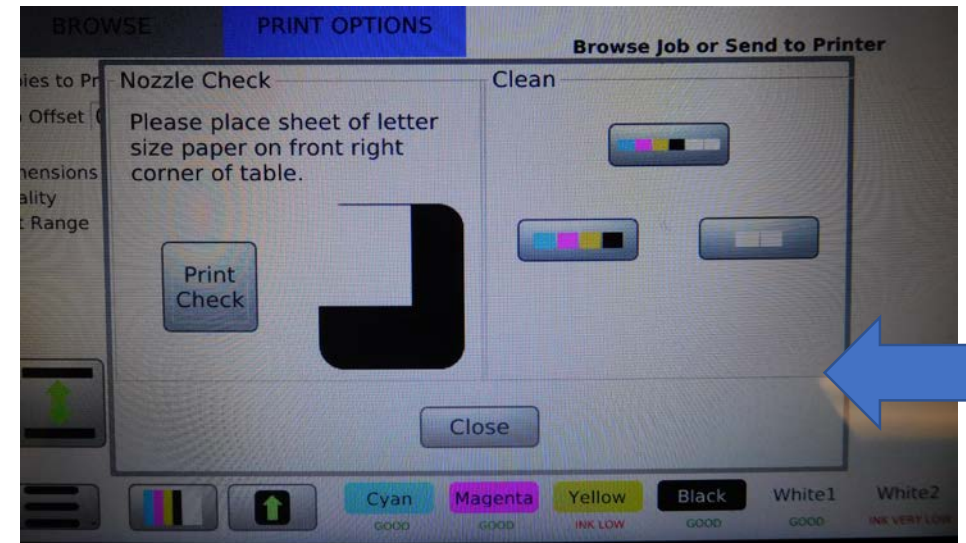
BROWSE PRINT OPTIONS

Browse Job or Send to Printer

pies to Pr

Offset

nensions

ality

Range

Nozzle Check

Please place sheet of letter size paper on front right corner of table.

Print Check

Clean

Close

Cyan GOOD

Magenta GOOD

Yellow INK LOW

Black GOOD

White1 GOOD

White2 INK VERY LOW